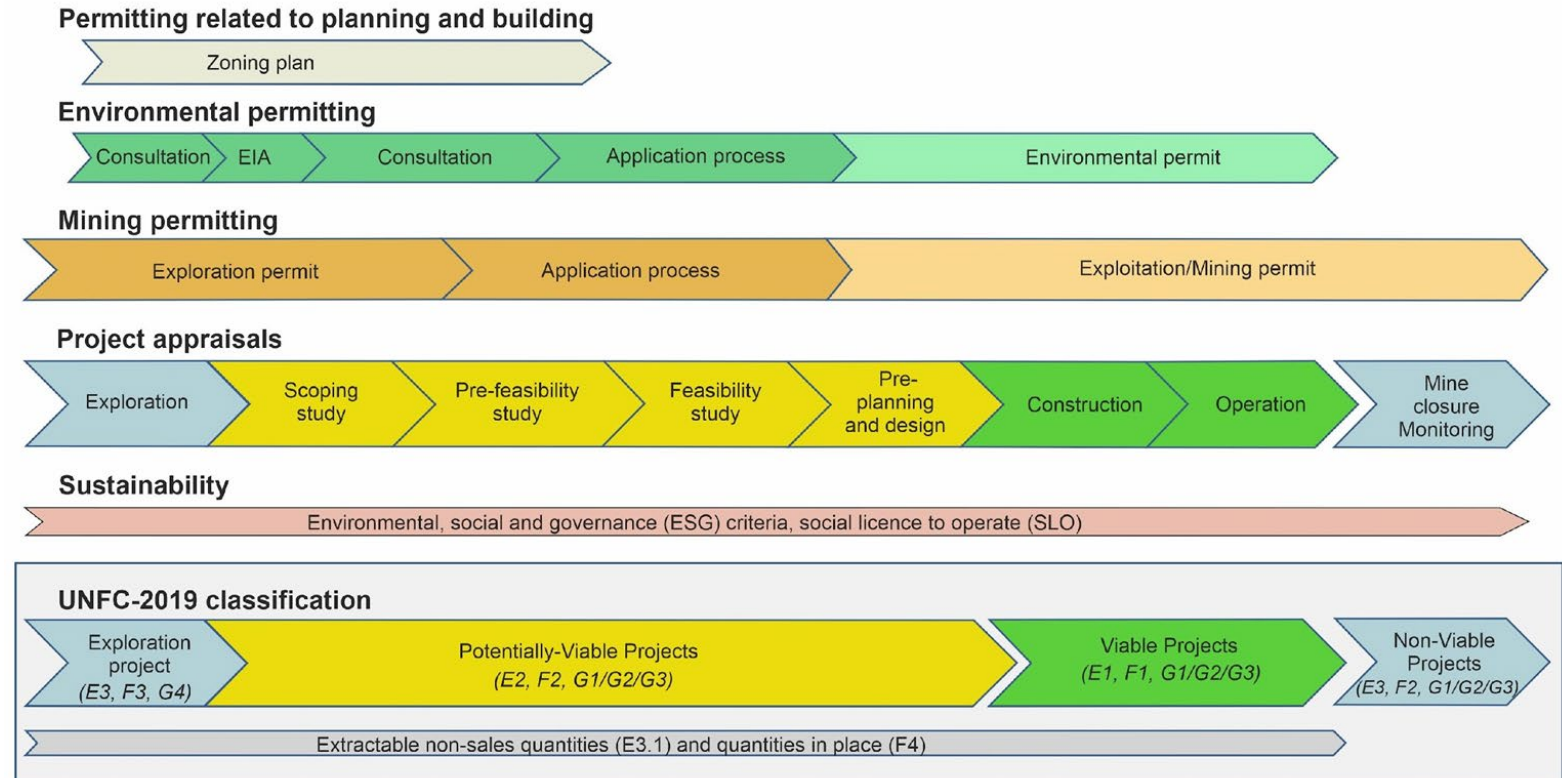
Permitting related to planning and building

Zoning plan

Environmental permitting

Consultation EIA Consultation Application process Environmental permit

Mining permitting

Exploration permit Application process Exploitation/Mining permit

Project appraisals

Exploration Scoping study Pre-feasibility study Feasibility study Pre-planning and design Construction Operation Mine closure Monitoring

Sustainability

Environmental, social and governance (ESG) criteria, social licence to operate (SLO)

UNFC-2019 classification

Exploration project *(E3, F3, G4)* Potentially-Viable Projects *(E2, F2, G1/G2/G3)* Viable Projects *(E1, F1, G1/G2/G3)* Non-Viable Projects *(E3, F2, G1/G2/G3)*

Extractable non-sales quantities (E3.1) and quantities in place (F4)